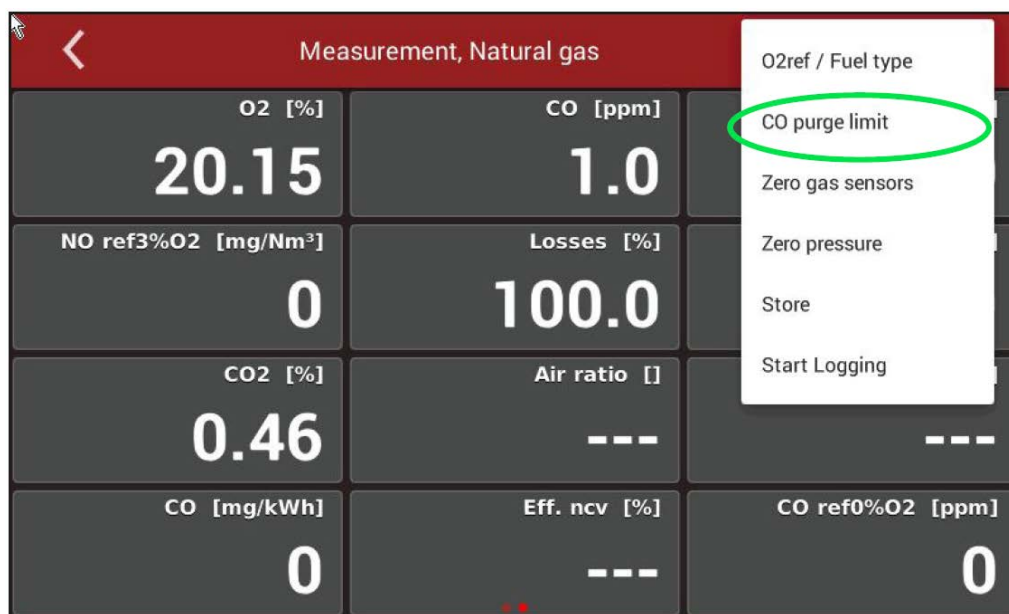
Measurement, Natural gas

O2 [%]
20.15

CO [ppm]
1.0

NO ref3%O2 [mg/Nm³]
0

Losses [%]
100.0

CO2 [%]
0.46

Air ratio []
---

---

CO [mg/kWh]
0

Eff. ncv [%]
---

CO ref0%O2 [ppm]
0

O2ref / Fuel type
CO purge limit
Zero gas sensors
Zero pressure
Store
Start Logging